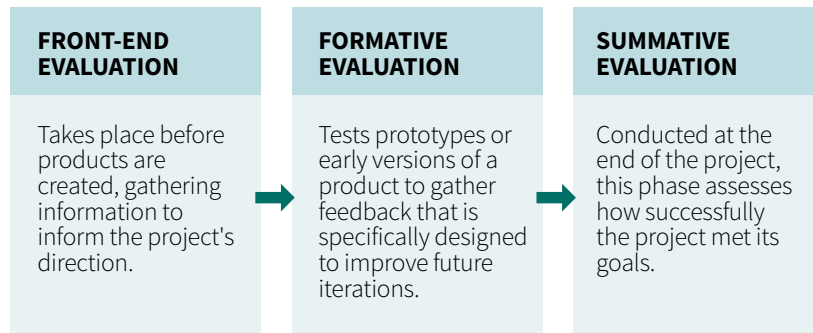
FRONT-END EVALUATION

Takes place before products are created, gathering information to inform the project's direction.

FORMATIVE EVALUATION

Tests prototypes or early versions of a product to gather feedback that is specifically designed to improve future iterations.

SUMMATIVE EVALUATION

Conducted at the end of the project, this phase assesses how successfully the project met its goals.